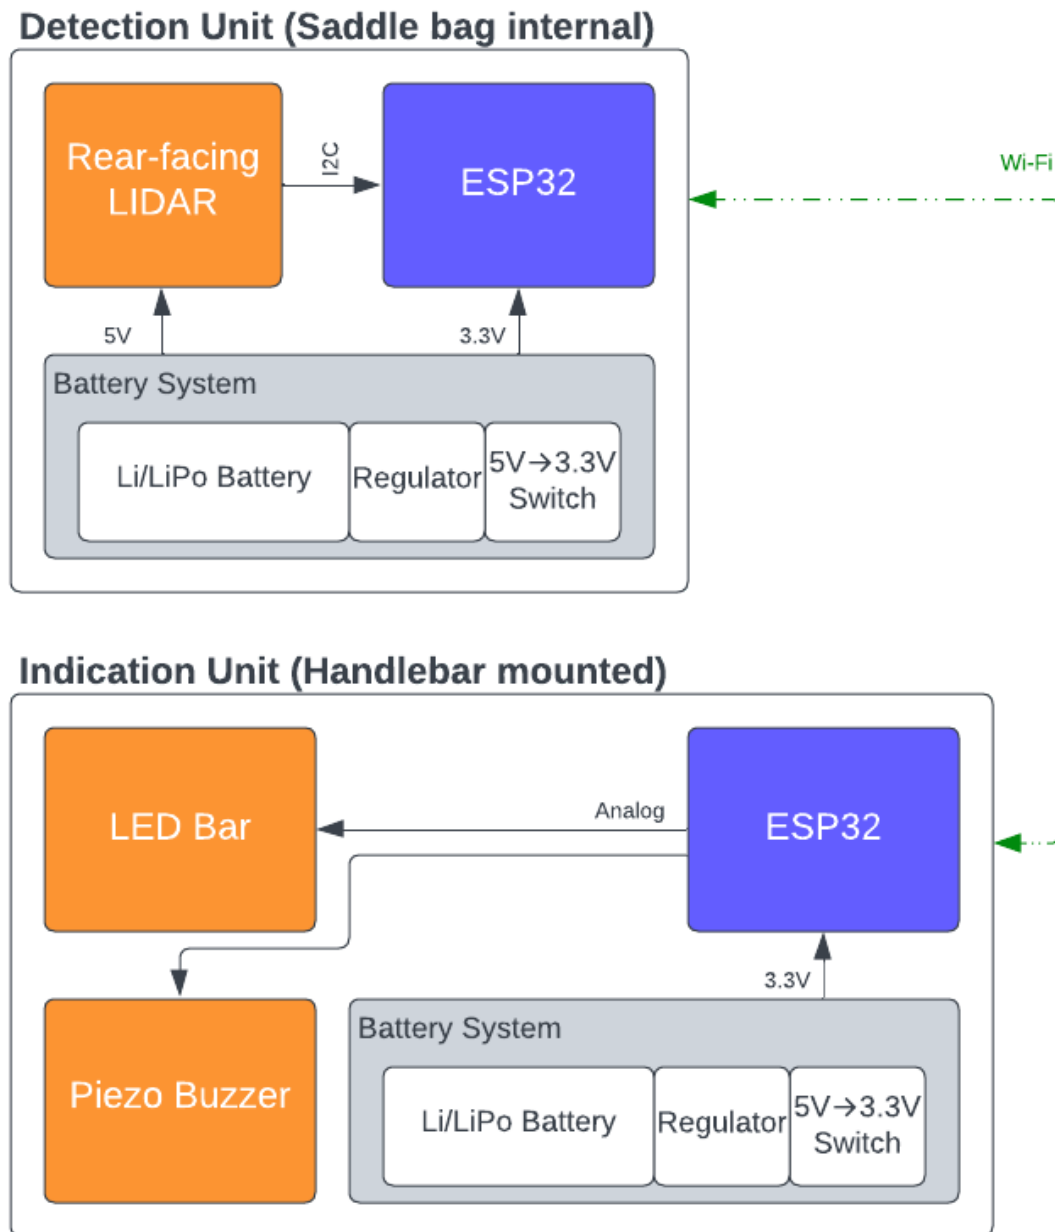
Detection Unit (Saddle bag internal)

Rear-facing LIDAR

I2C

ESP32

Wi-Fi

5V

3.3V

Battery System

Li/LiPo Battery

Regulator

5V→3.3V Switch

Indication Unit (Handlebar mounted)

LED Bar

Analog

ESP32

Piezo Buzzer

3.3V

Battery System

Li/LiPo Battery

Regulator

5V→3.3V Switch